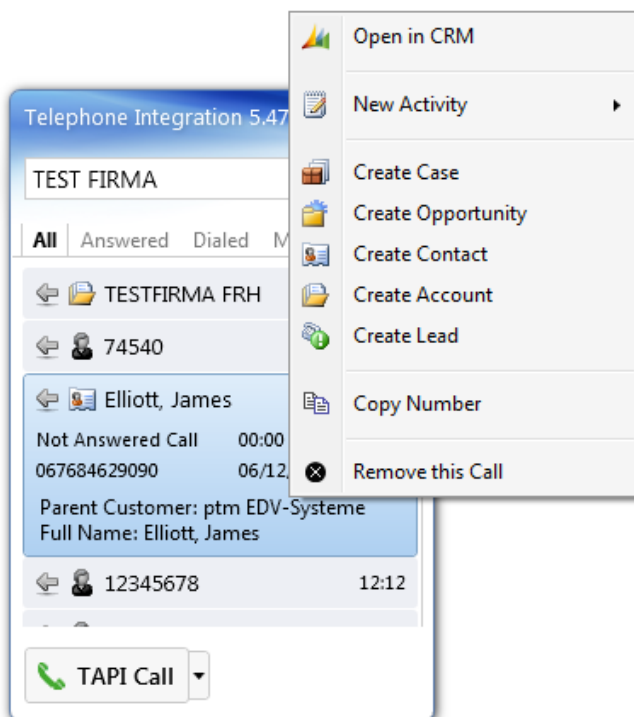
Telephone Integration 5.47

TEST FIRMA

All Answered Dialed M

TESTFIRMA FRH

74540

Elliott, James

Not Answered Call 00:00

067684629090 06/12,

Parent Customer: ptm EDV-Systeme
Full Name: Elliott, James

12345678 12:12

TAPI Call

Open in CRM

New Activity

Create Case
Create Opportunity
Create Contact
Create Account
Create Lead

Copy Number

Remove this Call